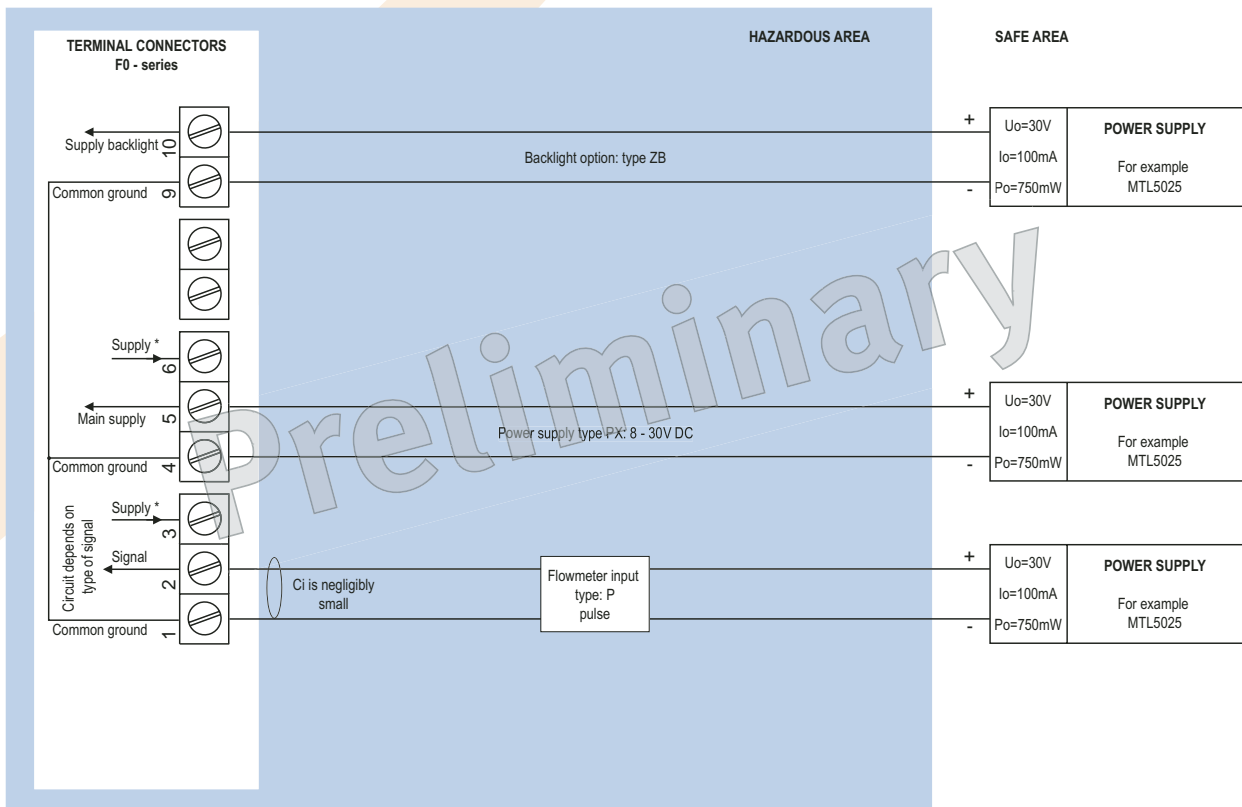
TERMINAL CONNECTORS
F0 - series

HAZARDOUS AREA

SAFE AREA

Supply backlight 10

Common ground 9

Backlight option: type ZB

+
Uo=30V
Io=100mA
-
Po=750mW

POWER SUPPLY
For example
MTL5025

Supply * 6

Main supply 5

Common ground 4

Power supply type PX: 8 - 30V DC

+
Uo=30V
Io=100mA
-
Po=750mW

POWER SUPPLY
For example
MTL5025

Circuit depends on type of signal

Supply * 3

Signal 2

Common ground 1

Ci is negligibly small

Flowmeter input
type: P
pulse

+
Uo=30V
Io=100mA
-
Po=750mW

POWER SUPPLY
For example
MTL5025

Preliminary